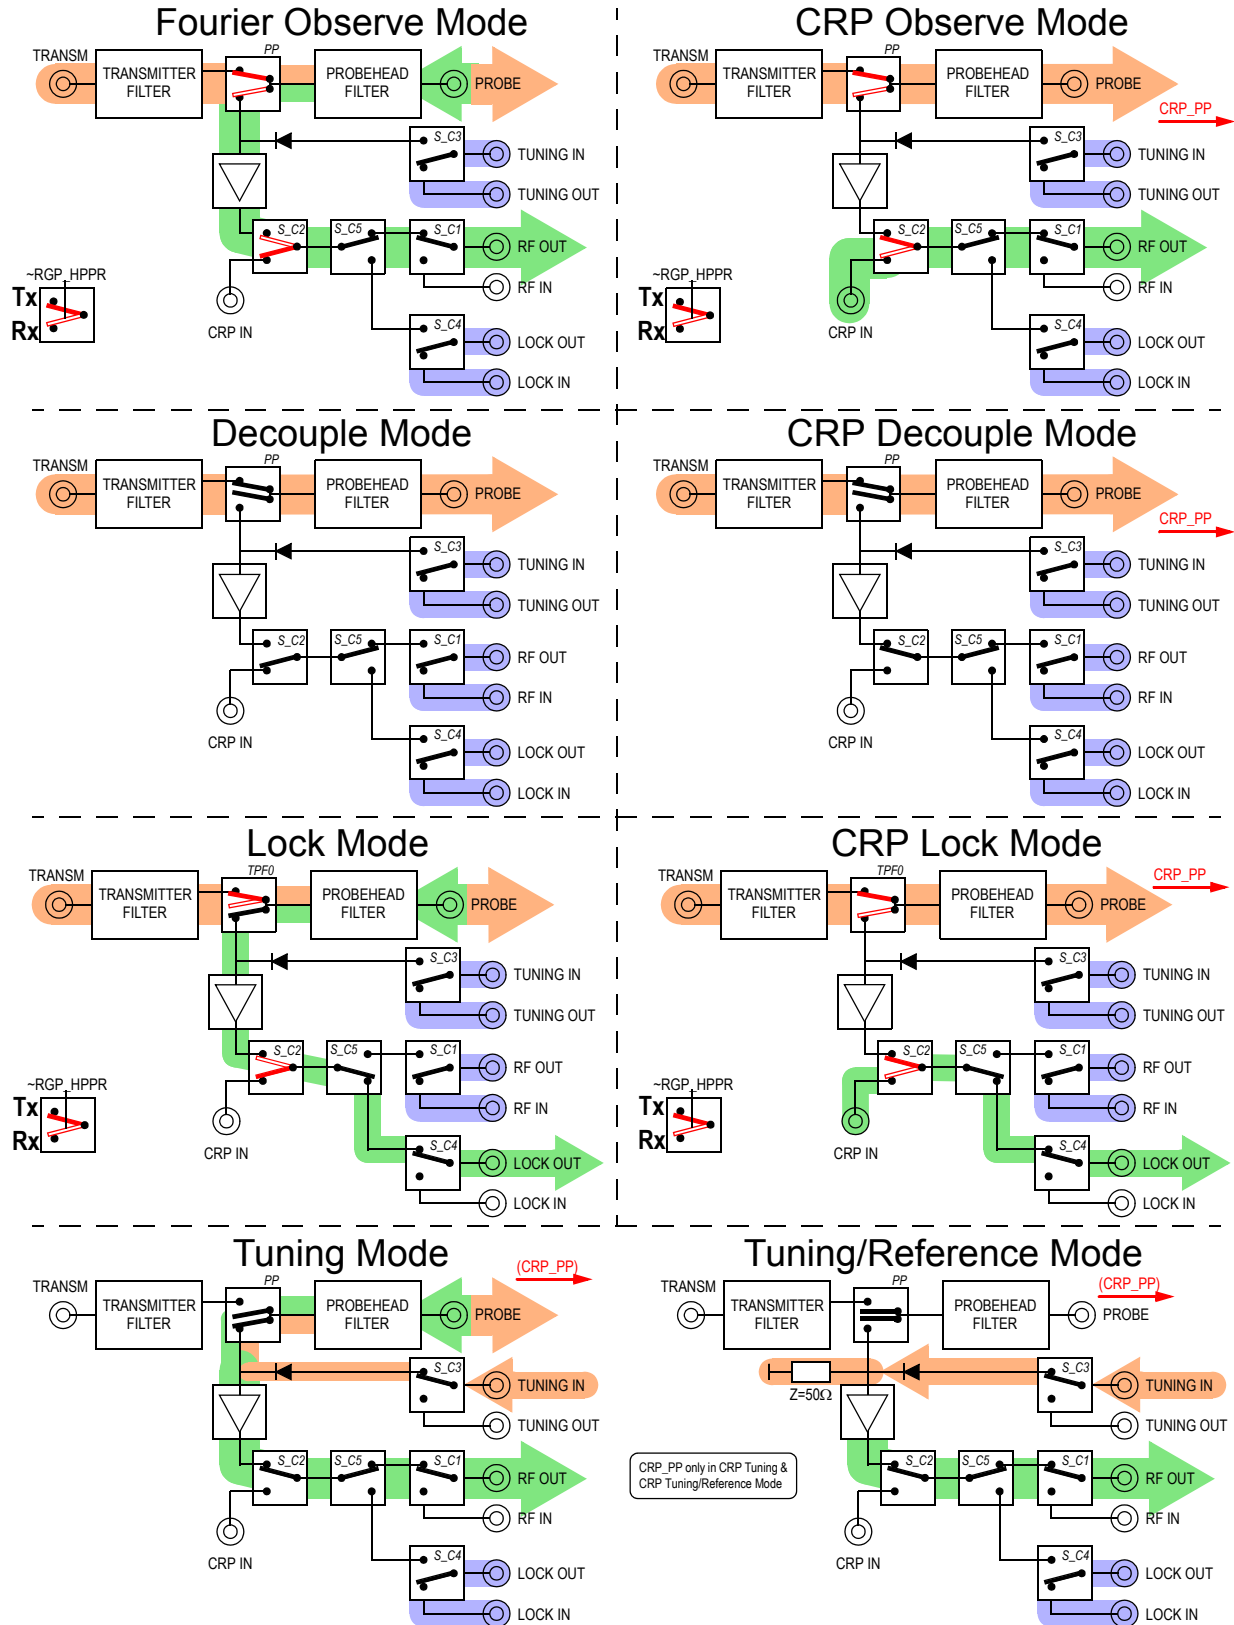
Fourier Observe Mode

TRANSM
TRANSMITTER FILTER
PP
PROBEHEAD FILTER
PROBE
S_C3
TUNING IN
TUNING OUT
S_C2
S_C5
S_C1
RF OUT
RF IN
~RGP_HPPR
Tx
Rx
CRP IN
S_C4
LOCK OUT
LOCK IN

CRP Observe Mode

TRANSM
TRANSMITTER FILTER
PP
PROBEHEAD FILTER
PROBE
CRP_PP
S_C3
TUNING IN
TUNING OUT
S_C2
S_C5
S_C1
RF OUT
RF IN
~RGP_HPPR
Tx
Rx
CRP IN
S_C4
LOCK OUT
LOCK IN

Decouple Mode

TRANSM
TRANSMITTER FILTER
PP
PROBEHEAD FILTER
PROBE
S_C3
TUNING IN
TUNING OUT
S_C2
S_C5
S_C1
RF OUT
RF IN
CRP IN
S_C4
LOCK OUT
LOCK IN

CRP Decouple Mode

TRANSM
TRANSMITTER FILTER
PP
PROBEHEAD FILTER
PROBE
CRP_PP
S_C3
TUNING IN
TUNING OUT
S_C2
S_C5
S_C1
RF OUT
RF IN
CRP IN
S_C4
LOCK OUT
LOCK IN

Lock Mode

TRANSM
TRANSMITTER FILTER
TPF0
PROBEHEAD FILTER
PROBE
S_C3
TUNING IN
TUNING OUT
S_C2
S_C5
S_C1
RF OUT
RF IN
~RGP_HPPR
Tx
Rx
CRP IN
S_C4
LOCK OUT
LOCK IN

CRP Lock Mode

CRP_PP
TRANSM
TRANSMITTER FILTER
TPF0
PROBEHEAD FILTER
PROBE
S_C3
TUNING IN
TUNING OUT
S_C2
S_C5
S_C1
RF OUT
RF IN
~RGP_HPPR
Tx
Rx
CRP IN
S_C4
LOCK OUT
LOCK IN

Tuning Mode

(CRP_PP)
TRANSM
TRANSMITTER FILTER
PP
PROBEHEAD FILTER
PROBE
S_C3
TUNING IN
TUNING OUT
S_C2
S_C5
S_C1
RF OUT
RF IN
CRP IN
S_C4
LOCK OUT
LOCK IN

CRP_PP only in CRP Tuning & CRP Tuning/Reference Mode

Tuning/Reference Mode

(CRP_PP)
TRANSM
TRANSMITTER FILTER
PP
PROBEHEAD FILTER
PROBE
Z=50Ω
S_C3
TUNING IN
TUNING OUT
S_C2
S_C5
S_C1
RF OUT
RF IN
CRP IN
S_C4
LOCK OUT
LOCK IN